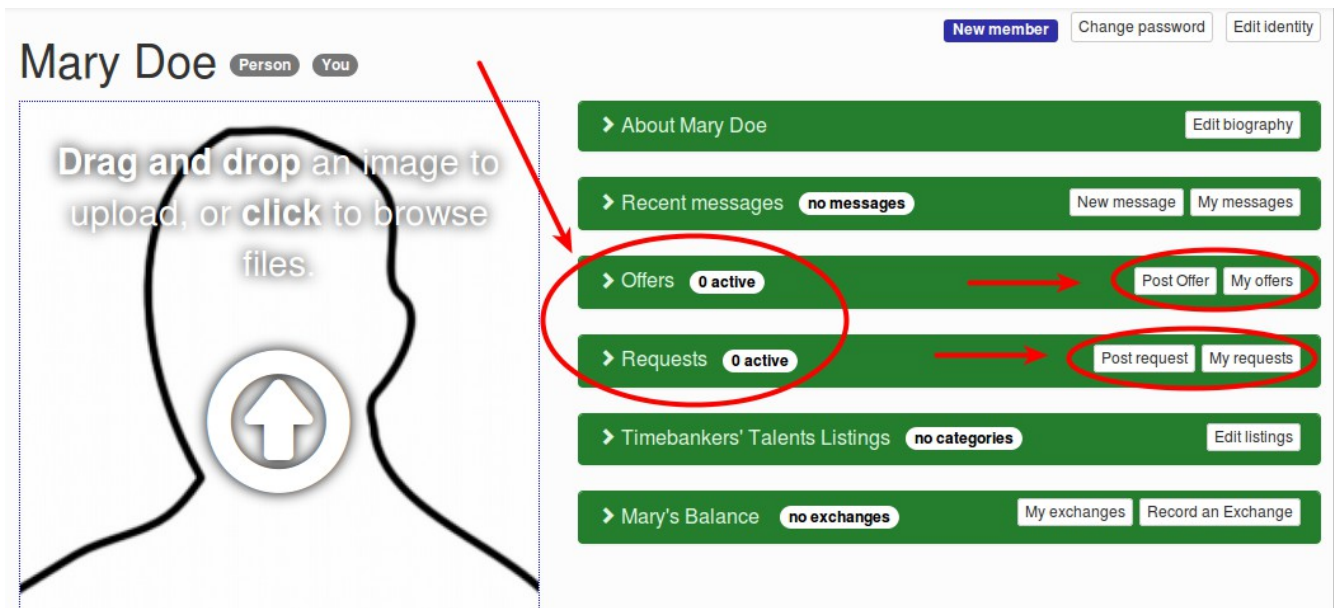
New member Change password Edit identity

Mary Doe Person You

**Drag and drop** an image to upload, or **click** to browse files.

About Mary Doe Edit biography

Recent messages no messages New message My messages

Offers 0 active Post Offer My offers

Requests 0 active Post request My requests

Timebankers' Talents Listings no categories Edit listings

Mary's Balance no exchanges My exchanges Record an Exchange